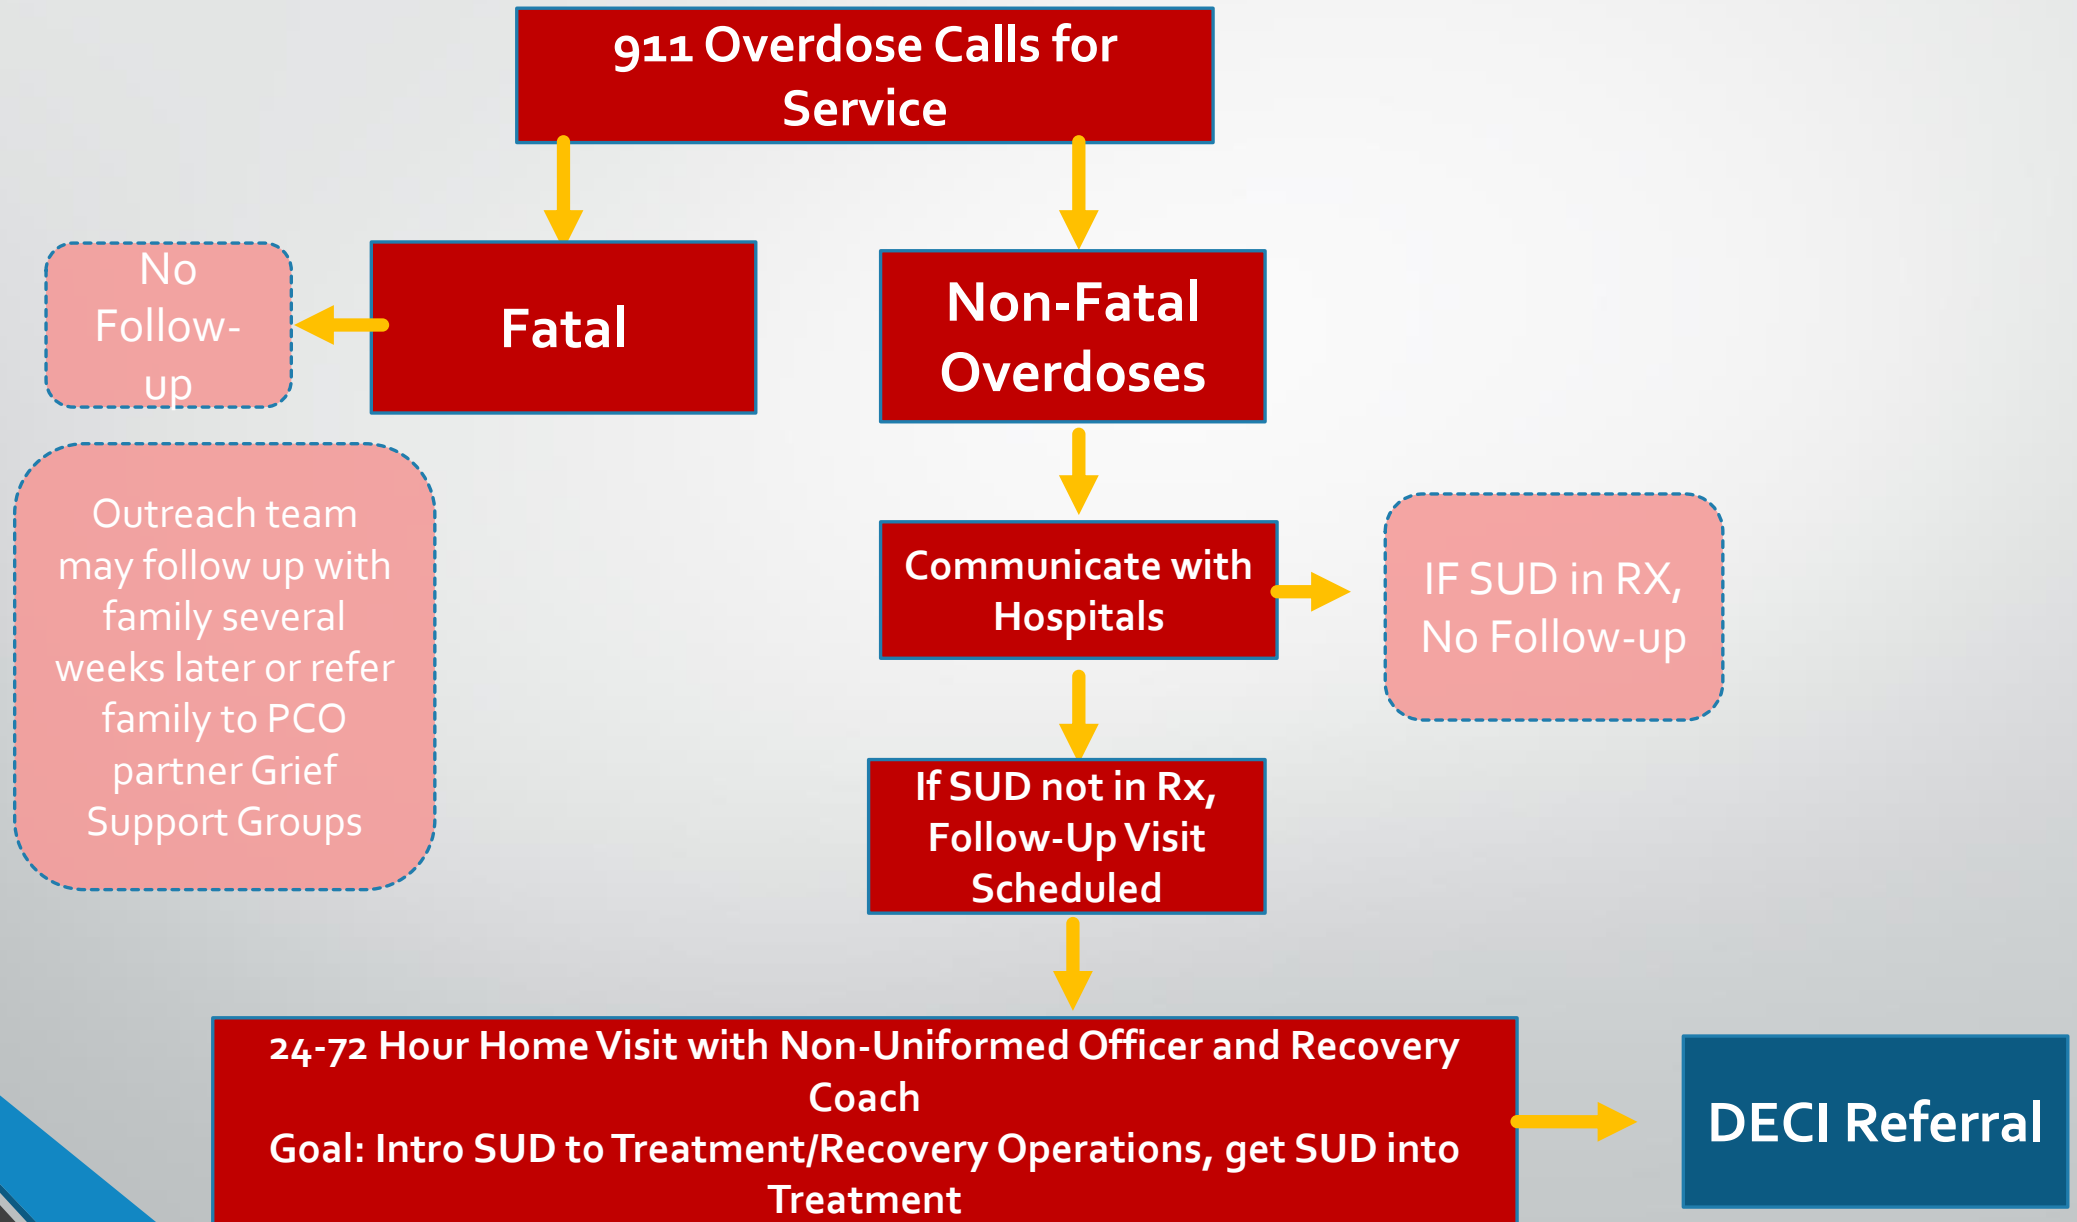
911 Overdose Calls for Service

No Follow-up

Fatal

Non-Fatal Overdoses

Outreach team may follow up with family several weeks later or refer family to PCO partner Grief Support Groups

Communicate with Hospitals

IF SUD in RX, No Follow-up

If SUD not in Rx, Follow-Up Visit Scheduled

24-72 Hour Home Visit with Non-Uniformed Officer and Recovery Coach
Goal: Intro SUD to Treatment/Recovery Operations, get SUD into Treatment

DECI Referral